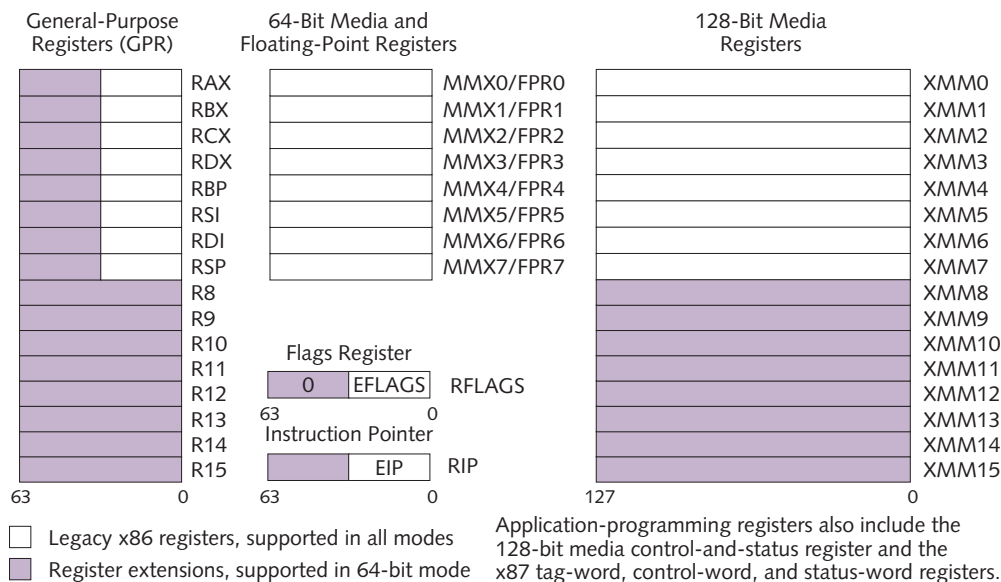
General-Purpose Registers (GPR)

64-Bit Media and Floating-Point Registers

128-Bit Media Registers

RAX
RBX
RCX
RDX
RBP
RSI
RDI
RSP
R8
R9
R10
R11
R12
R13
R14
R15

63 0

MMX0/FPR0
MMX1/FPR1
MMX2/FPR2
MMX3/FPR3
MMX4/FPR4
MMX5/FPR5
MMX6/FPR6
MMX7/FPR7

Flags Register
0 EFLAGS RFLAGS
63 0

Instruction Pointer
EIP RIP
63 0

XMM0
XMM1
XMM2
XMM3
XMM4
XMM5
XMM6
XMM7
XMM8
XMM9
XMM10
XMM11
XMM12
XMM13
XMM14
XMM15

127 0

Legacy x86 registers, supported in all modes

Register extensions, supported in 64-bit mode

Application-programming registers also include the 128-bit media control-and-status register and the x87 tag-word, control-word, and status-word registers.